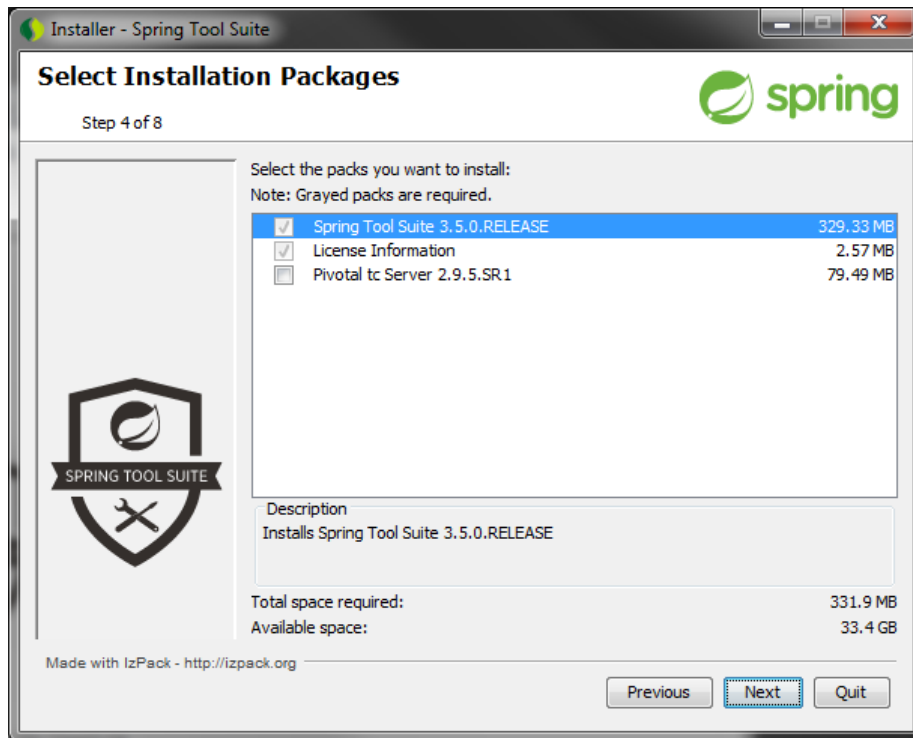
Installer - Spring Tool Suite

Select Installation Packages

Step 4 of 8

spring

Select the packs you want to install:
Note: Grayed packs are required.

| | | |
|---|---|---|
| ☑ | Spring Tool Suite 3.5.0.RELEASE | 329.33 MB |
| ☑ | License Information | 2.57 MB |
| ☐ | Pivotal tc Server 2.9.5.SR1 | 79.49 MB |

SPRING TOOL SUITE

Description
Installs Spring Tool Suite 3.5.0.RELEASE

Total space required: 331.9 MB
Available space: 33.4 GB

Made with IzPack - http://izpack.org

Previous Next Quit